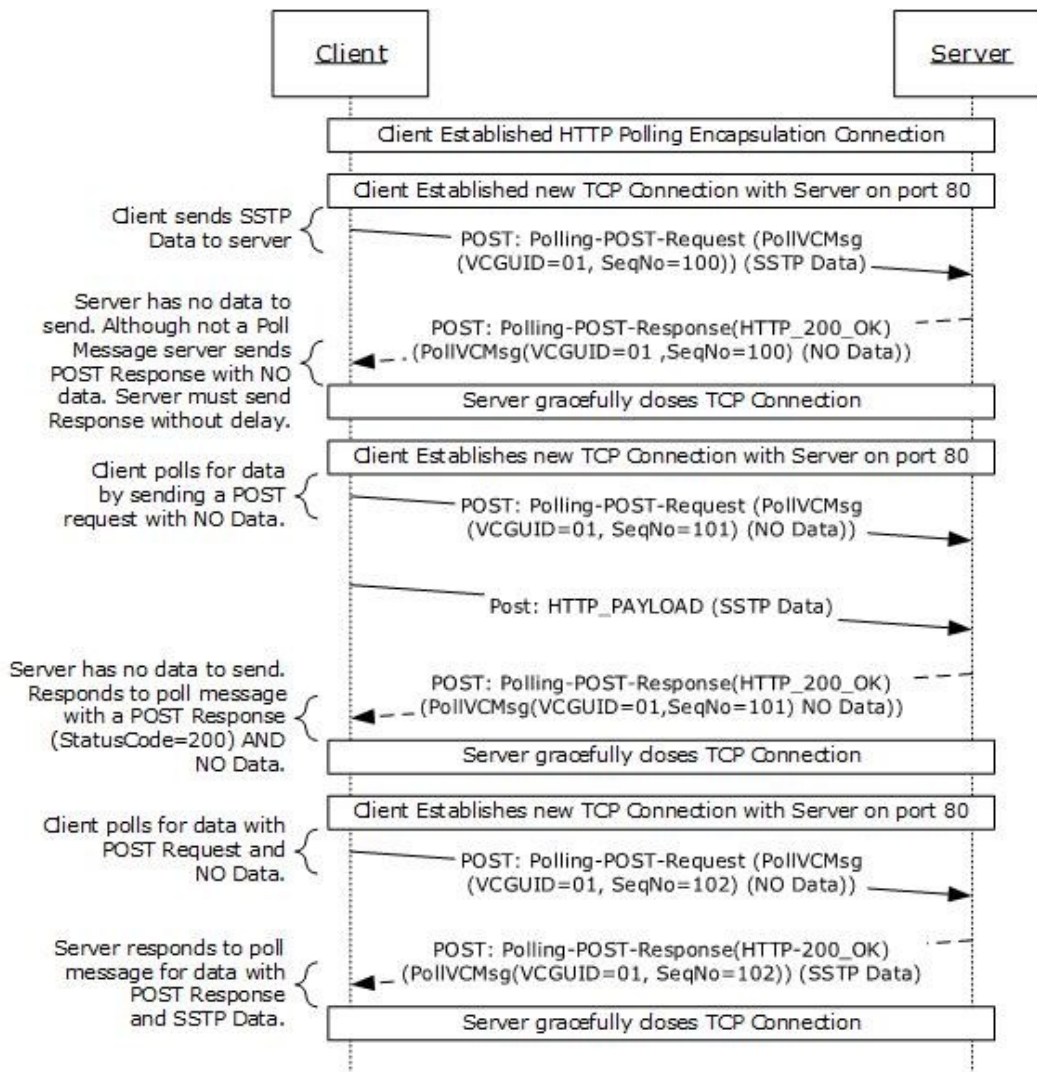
Client

Server

Client Established HTTP Polling Encapsulation Connection

Client Established new TCP Connection with Server on port 80

Client sends SSTP Data to server

POST: Polling-POST-Request (PollVCMsg (VCGUID=01, SeqNo=100)) (SSTP Data)

Server has no data to send. Although not a Poll Message server sends POST Response with NO data. Server must send Response without delay.

POST: Polling-POST-Response(HTTP_200_OK) (PollVCMsg(VCGUID=01 ,SeqNo=100) (NO Data))

Server gracefully closes TCP Connection

Client Establishes new TCP Connection with Server on port 80

Client polls for data by sending a POST request with NO Data.

POST: Polling-POST-Request (PollVCMsg (VCGUID=01, SeqNo=101) (NO Data))

Post: HTTP_PAYLOAD (SSTP Data)

Server has no data to send. Responds to poll message with a POST Response (StatusCode=200) AND NO Data.

POST: Polling-POST-Response(HTTP_200_OK) (PollVCMsg(VCGUID=01,SeqNo=101) NO Data))

Server gracefully closes TCP Connection

Client Establishes new TCP Connection with Server on port 80

Client polls for data with POST Request and NO Data.

POST: Polling-POST-Request (PollVCMsg (VCGUID=01, SeqNo=102) (NO Data))

Server responds to poll message for data with POST Response and SSTP Data.

POST: Polling-POST-Response(HTTP-200_OK) (PollVCMsg(VCGUID=01, SeqNo=102)) (SSTP Data)

Server gracefully closes TCP Connection